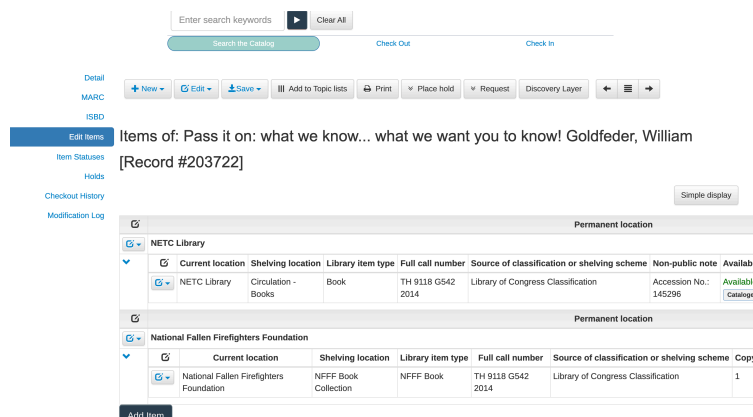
Enter search keywords ▶ Clear All

Search the Catalog Check Out Check In

Detail
MARC
ISBD
Edit Items
Item Statuses
Holds
Checkout History
Modification Log

+ New ▾ Edit ▾ Save ▾ Add to Topic lists Print Place hold Request Discovery Layer

Items of: Pass it on: what we know... what we want you to know! Goldfeder, William [Record #203722]

Simple display

| | Permanent location |
|---|---|
| NETC Library | |

| | Current location | Shelving location | Library item type | Full call number | Source of classification or shelving scheme | Non-public note | Availab |
|---|---|---|---|---|---|---|---|
| | NETC Library | Circulation - Books | Book | TH 9118 G542 2014 | Library of Congress Classification | Accession No.: 145296 | Availabl Catalogu |

| | Permanent location |
|---|---|
| National Fallen Firefighters Foundation | |

| | Current location | Shelving location | Library item type | Full call number | Source of classification or shelving scheme | Copy |
|---|---|---|---|---|---|---|
| | National Fallen Firefighters Foundation | NFFF Book Collection | NFFF Book | TH 9118 G542 2014 | Library of Congress Classification | 1 |

Add Item